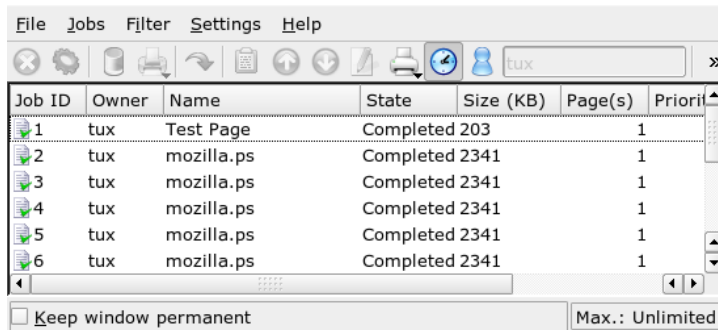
File Jobs Filter Settings Help

tux

»

| Job ID | Owner | Name | State | Size (KB) | Page(s) | Priorit |
|---|---|---|---|---|---|---|
| 1 | tux | Test Page | Completed 203 | | 1 | |
| 2 | tux | mozilla.ps | Completed 2341 | | 1 | |
| 3 | tux | mozilla.ps | Completed 2341 | | 1 | |
| 4 | tux | mozilla.ps | Completed 2341 | | 1 | |
| 5 | tux | mozilla.ps | Completed 2341 | | 1 | |
| 6 | tux | mozilla.ps | Completed 2341 | | 1 | |

Keep window permanent

Max.: Unlimited